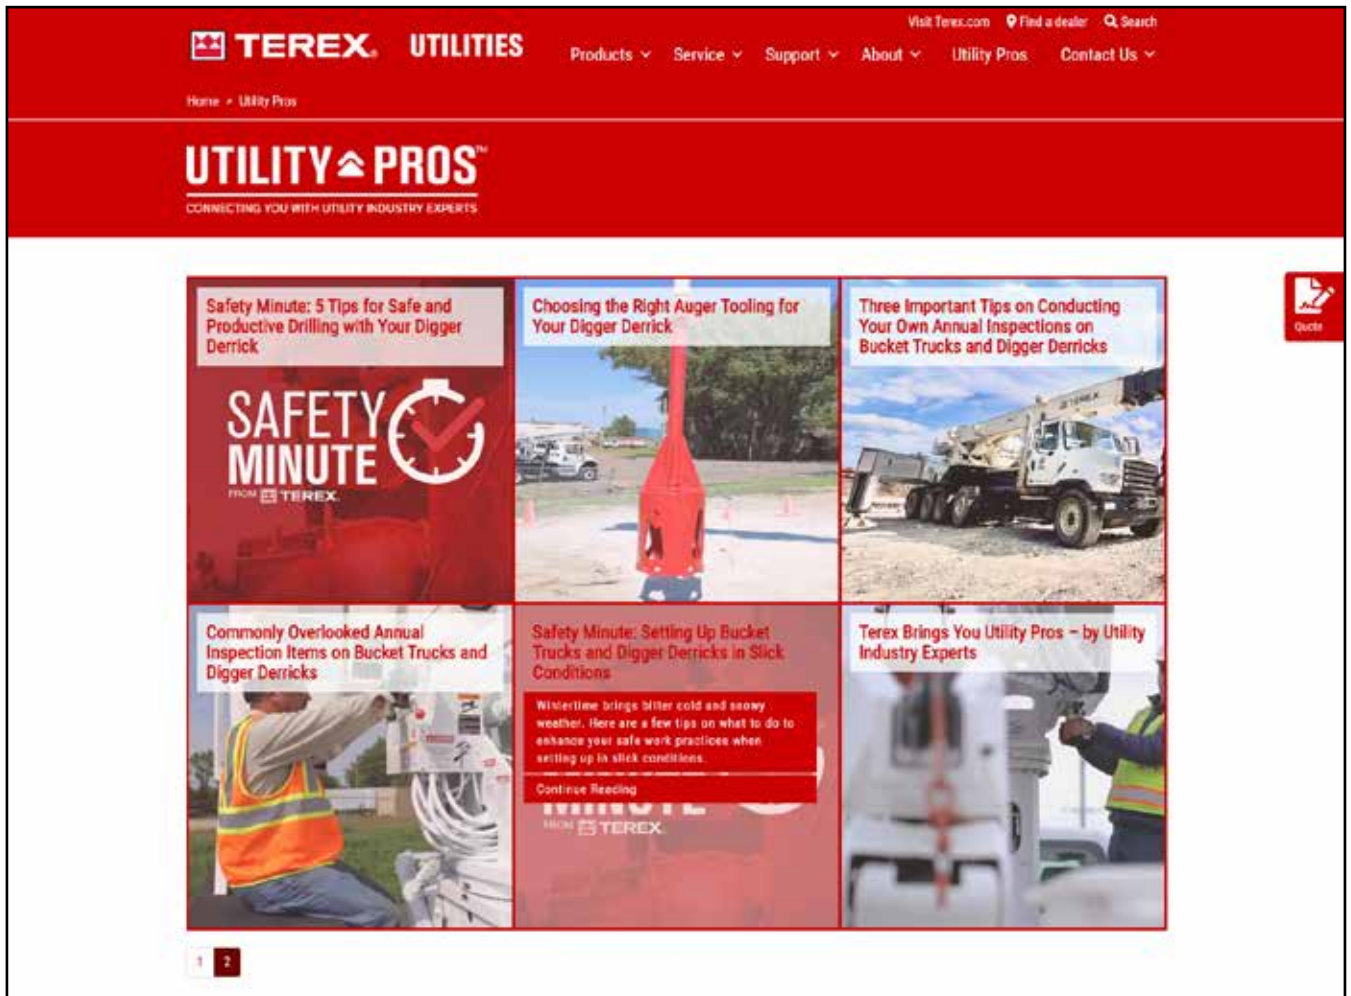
Visit Terex.com Find a dealer Search

TEREX. UTILITIES

Products Service Support About Utility Pros Contact Us

Home › Utility Pros

UTILITY PROS™

CONNECTING YOU WITH UTILITY INDUSTRY EXPERTS

Quote

Safety Minute: 5 Tips for Safe and Productive Drilling with Your Digger Derrick

SAFETY MINUTE

FROM TEREX

Choosing the Right Auger Tooling for Your Digger Derrick

Three Important Tips on Conducting Your Own Annual Inspections on Bucket Trucks and Digger Derricks

TEREX

Commonly Overlooked Annual Inspection Items on Bucket Trucks and Digger Derricks

Safety Minute: Setting Up Bucket Trucks and Digger Derricks in Slick Conditions

Wintertime brings bitter cold and snowy weather. Here are a few tips on what to do to enhance your safe work practices when setting up in slick conditions.

Continue Reading

FROM TEREX

Terex Brings You Utility Pros – by Utility Industry Experts

1 2